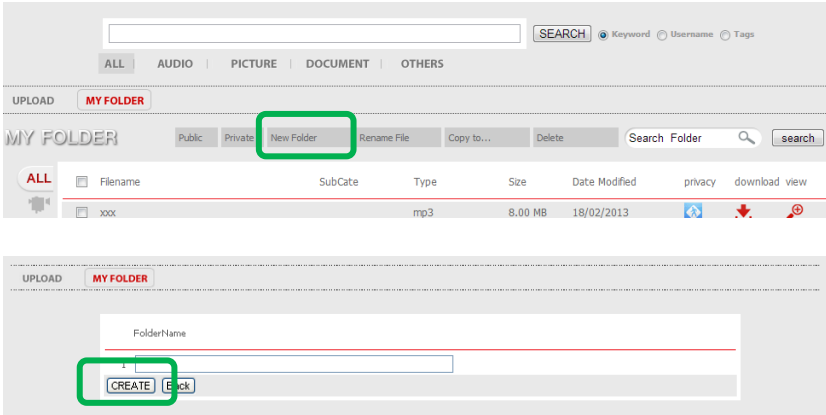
SEARCH Keyword Username Tags

ALL | AUDIO | PICTURE | DOCUMENT | OTHERS

UPLOAD MY FOLDER

MY FOLDER Public Private New Folder Rename File Copy to... Delete Search Folder search

ALL

| | Filename | SubCate | Type | Size | Date Modified | privacy | download | view |
|---|---|---|---|---|---|---|---|---|
| | xxx | | mp3 | 8.00 MB | 18/02/2013 | | | |

UPLOAD MY FOLDER

FolderName

1

CREATE Back